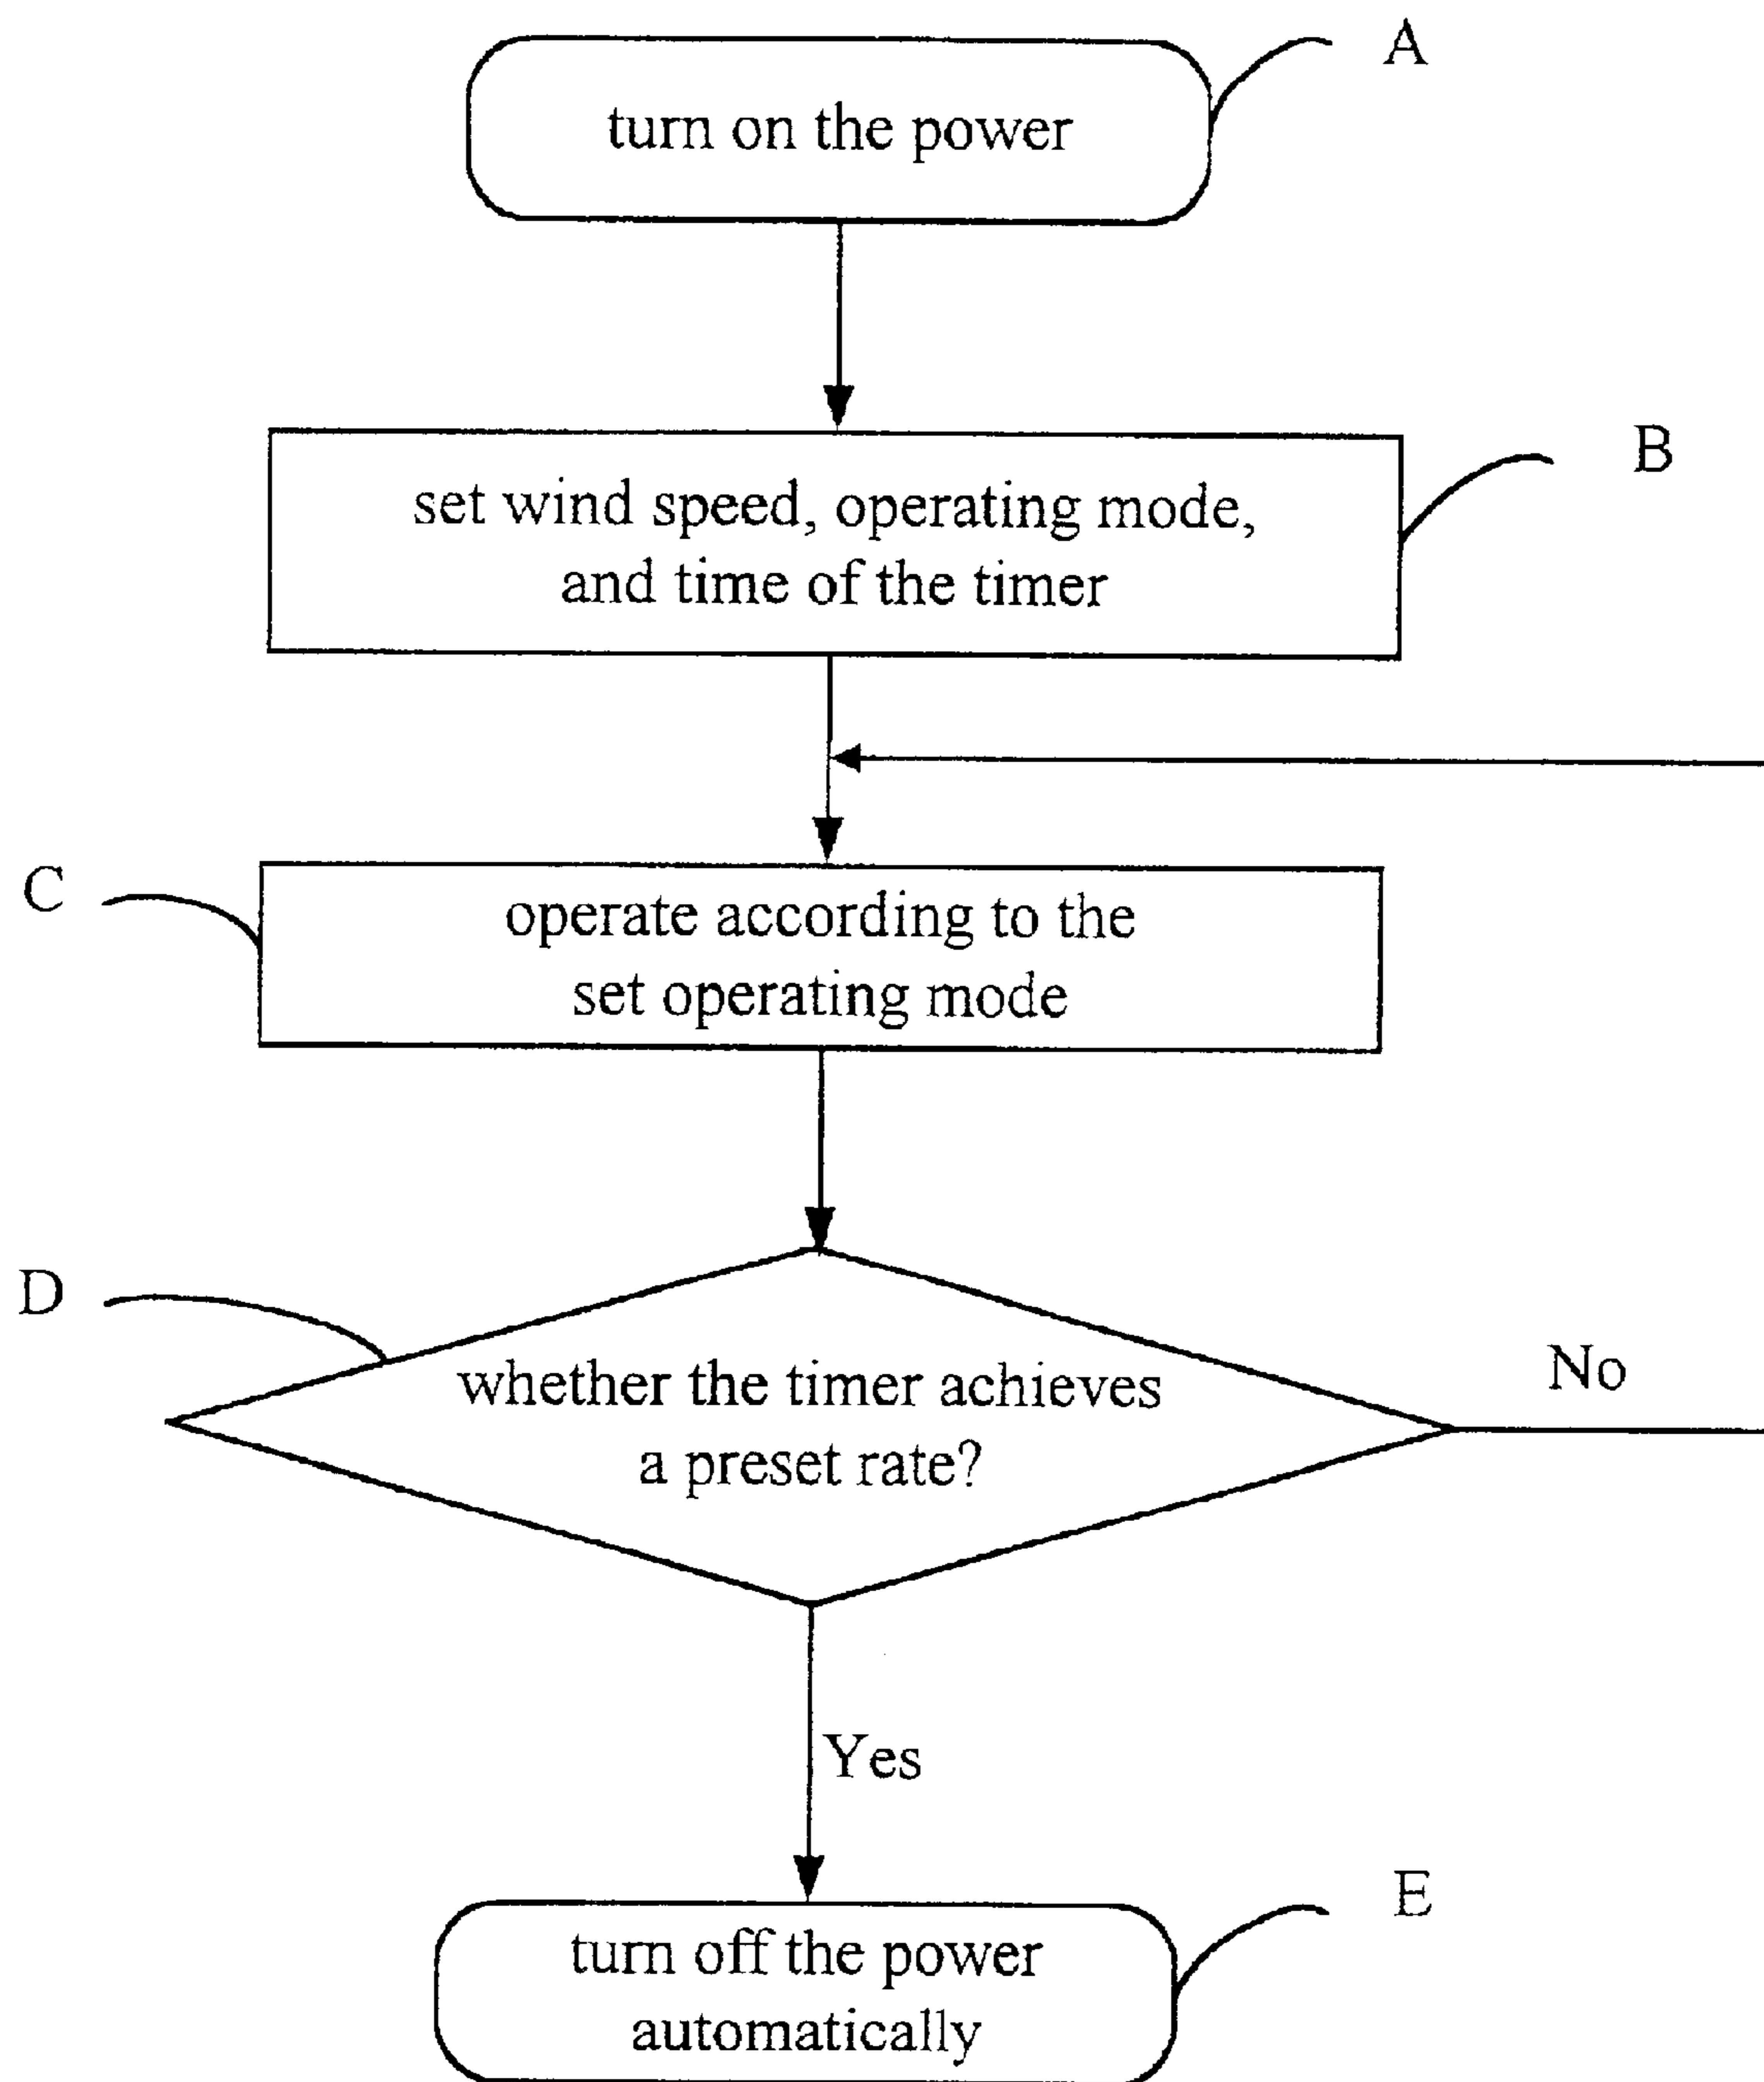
A

turn on the power

B

set wind speed, operating mode, and time of the timer

C

operate according to the set operating mode

D

whether the timer achieves a preset rate?

No

Yes

E

turn off the power automatically